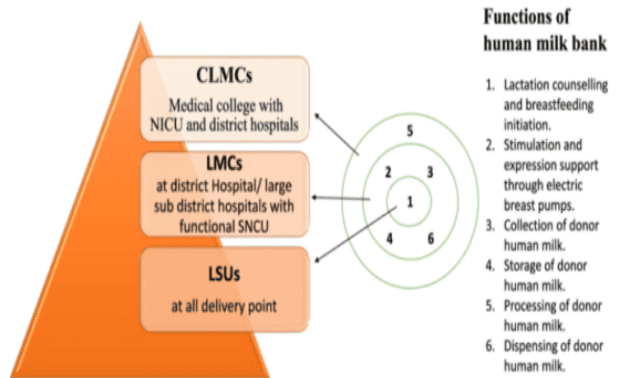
CLMCs
Medical college with NICU and district hospitals

LMCs
at district Hospital/ large sub district hospitals with functional SNCU

LSUs
at all delivery point

5
2
3
1
4
6

Functions of human milk bank

1. Lactation counselling and breastfeeding initiation.
2. Stimulation and expression support through electric breast pumps.
3. Collection of donor human milk.
4. Storage of donor human milk.
5. Processing of donor human milk.
6. Dispensing of donor human milk.